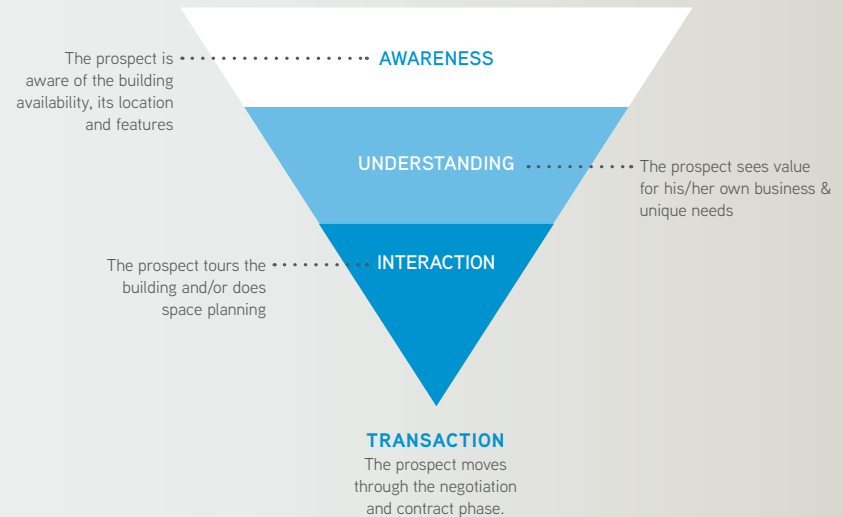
AWARENESS

The prospect is aware of the building availability, its location and features

UNDERSTANDING

The prospect sees value for his/her own business & unique needs

INTERACTION

The prospect tours the building and/or does space planning

TRANSACTION

The prospect moves through the negotiation and contract phase.